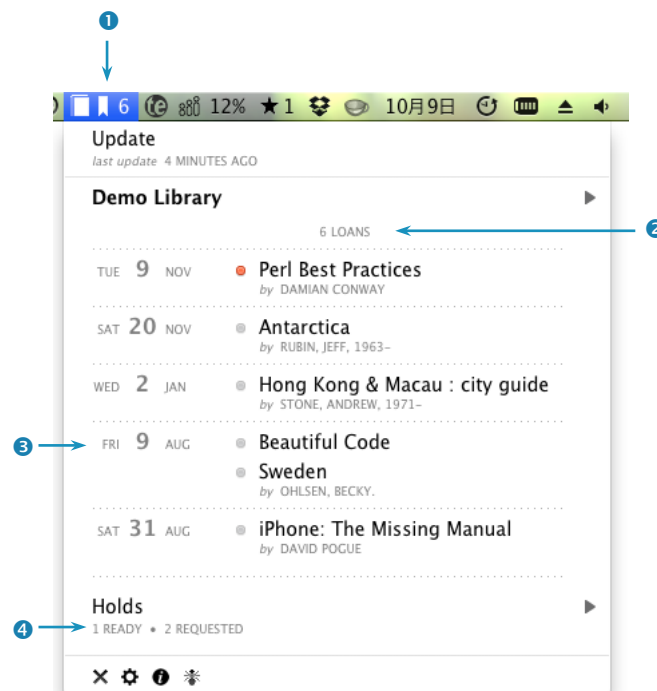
1

6 12% ★1 10月9日

2

3

4

Update
last update 4 MINUTES AGO

Demo Library

6 LOANS

TUE 9 NOV
Perl Best Practices
by DAMIAN CONWAY

SAT 20 NOV
Antarctica
by RUBIN, JEFF, 1963-

WED 2 JAN
Hong Kong & Macau : city guide
by STONE, ANDREW, 1971-

FRI 9 AUG
Beautiful Code
Sweden
by OHLSEN, BECKY.

SAT 31 AUG
iPhone: The Missing Manual
by DAVID POGUE

Holds
1 READY • 2 REQUESTED